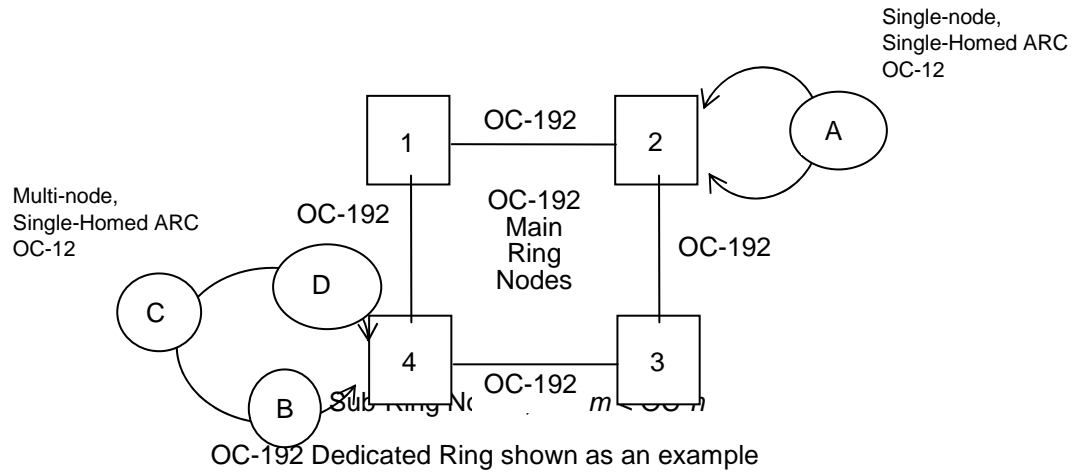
Single-node, Single-Homed ARC OC-12

1

OC-192

2

A

Multi-node, Single-Homed ARC OC-12

OC-192

OC-192 Main Ring Nodes

OC-192

C

D

4

3

OC-192

B

Sub-Ring No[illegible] m < OC-n

OC-192 Dedicated Ring shown as an example